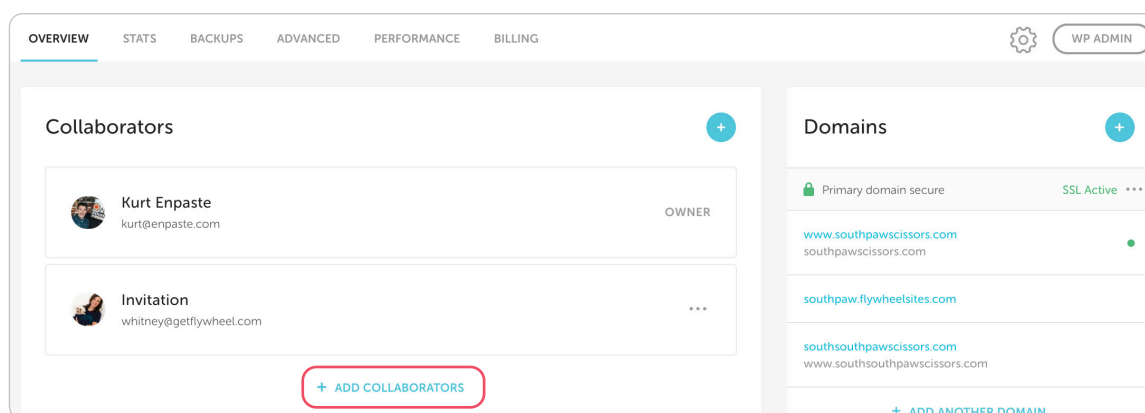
OVERVIEW STATS BACKUPS ADVANCED PERFORMANCE BILLING

WP ADMIN

Collaborators

+

Kurt Enpaste
kurt@enpaste.com

OWNER

Invitation
whitney@getflywheel.com

...

+ ADD COLLABORATORS

Domains

+

Primary domain secure

SSL Active ...

www.southpawscissors.com
southpawscissors.com

southpaw.flywheelsites.com

southsouthpawscissors.com
www.southsouthpawscissors.com

+ ADD ANOTHER DOMAIN